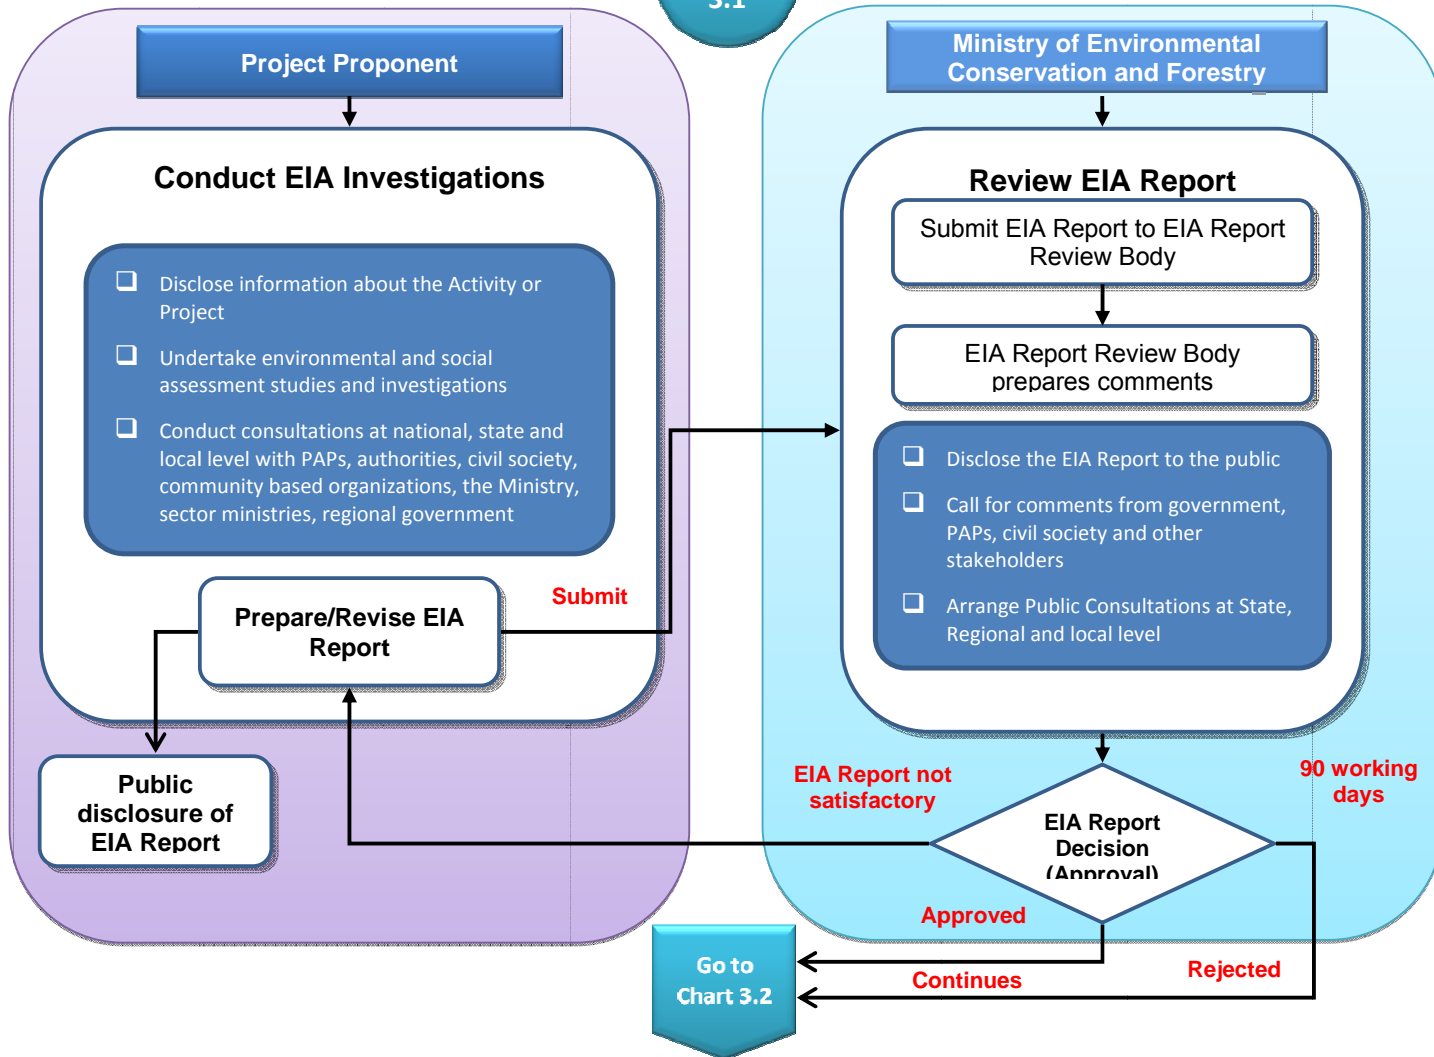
3.1

Project Proponent

Conduct EIA Investigations

❑ Disclose information about the Activity or Project

❑ Undertake environmental and social assessment studies and investigations

❑ Conduct consultations at national, state and local level with PAPs, authorities, civil society, community based organizations, the Ministry, sector ministries, regional government

Prepare/Revise EIA Report

Submit

Public disclosure of EIA Report

Ministry of Environmental Conservation and Forestry

Review EIA Report

Submit EIA Report to EIA Report Review Body

EIA Report Review Body prepares comments

❑ Disclose the EIA Report to the public

❑ Call for comments from government, PAPs, civil society and other stakeholders

❑ Arrange Public Consultations at State, Regional and local level

EIA Report not satisfactory

90 working days

EIA Report Decision (Approval)

Approved

Go to Chart 3.2

Continues

Rejected